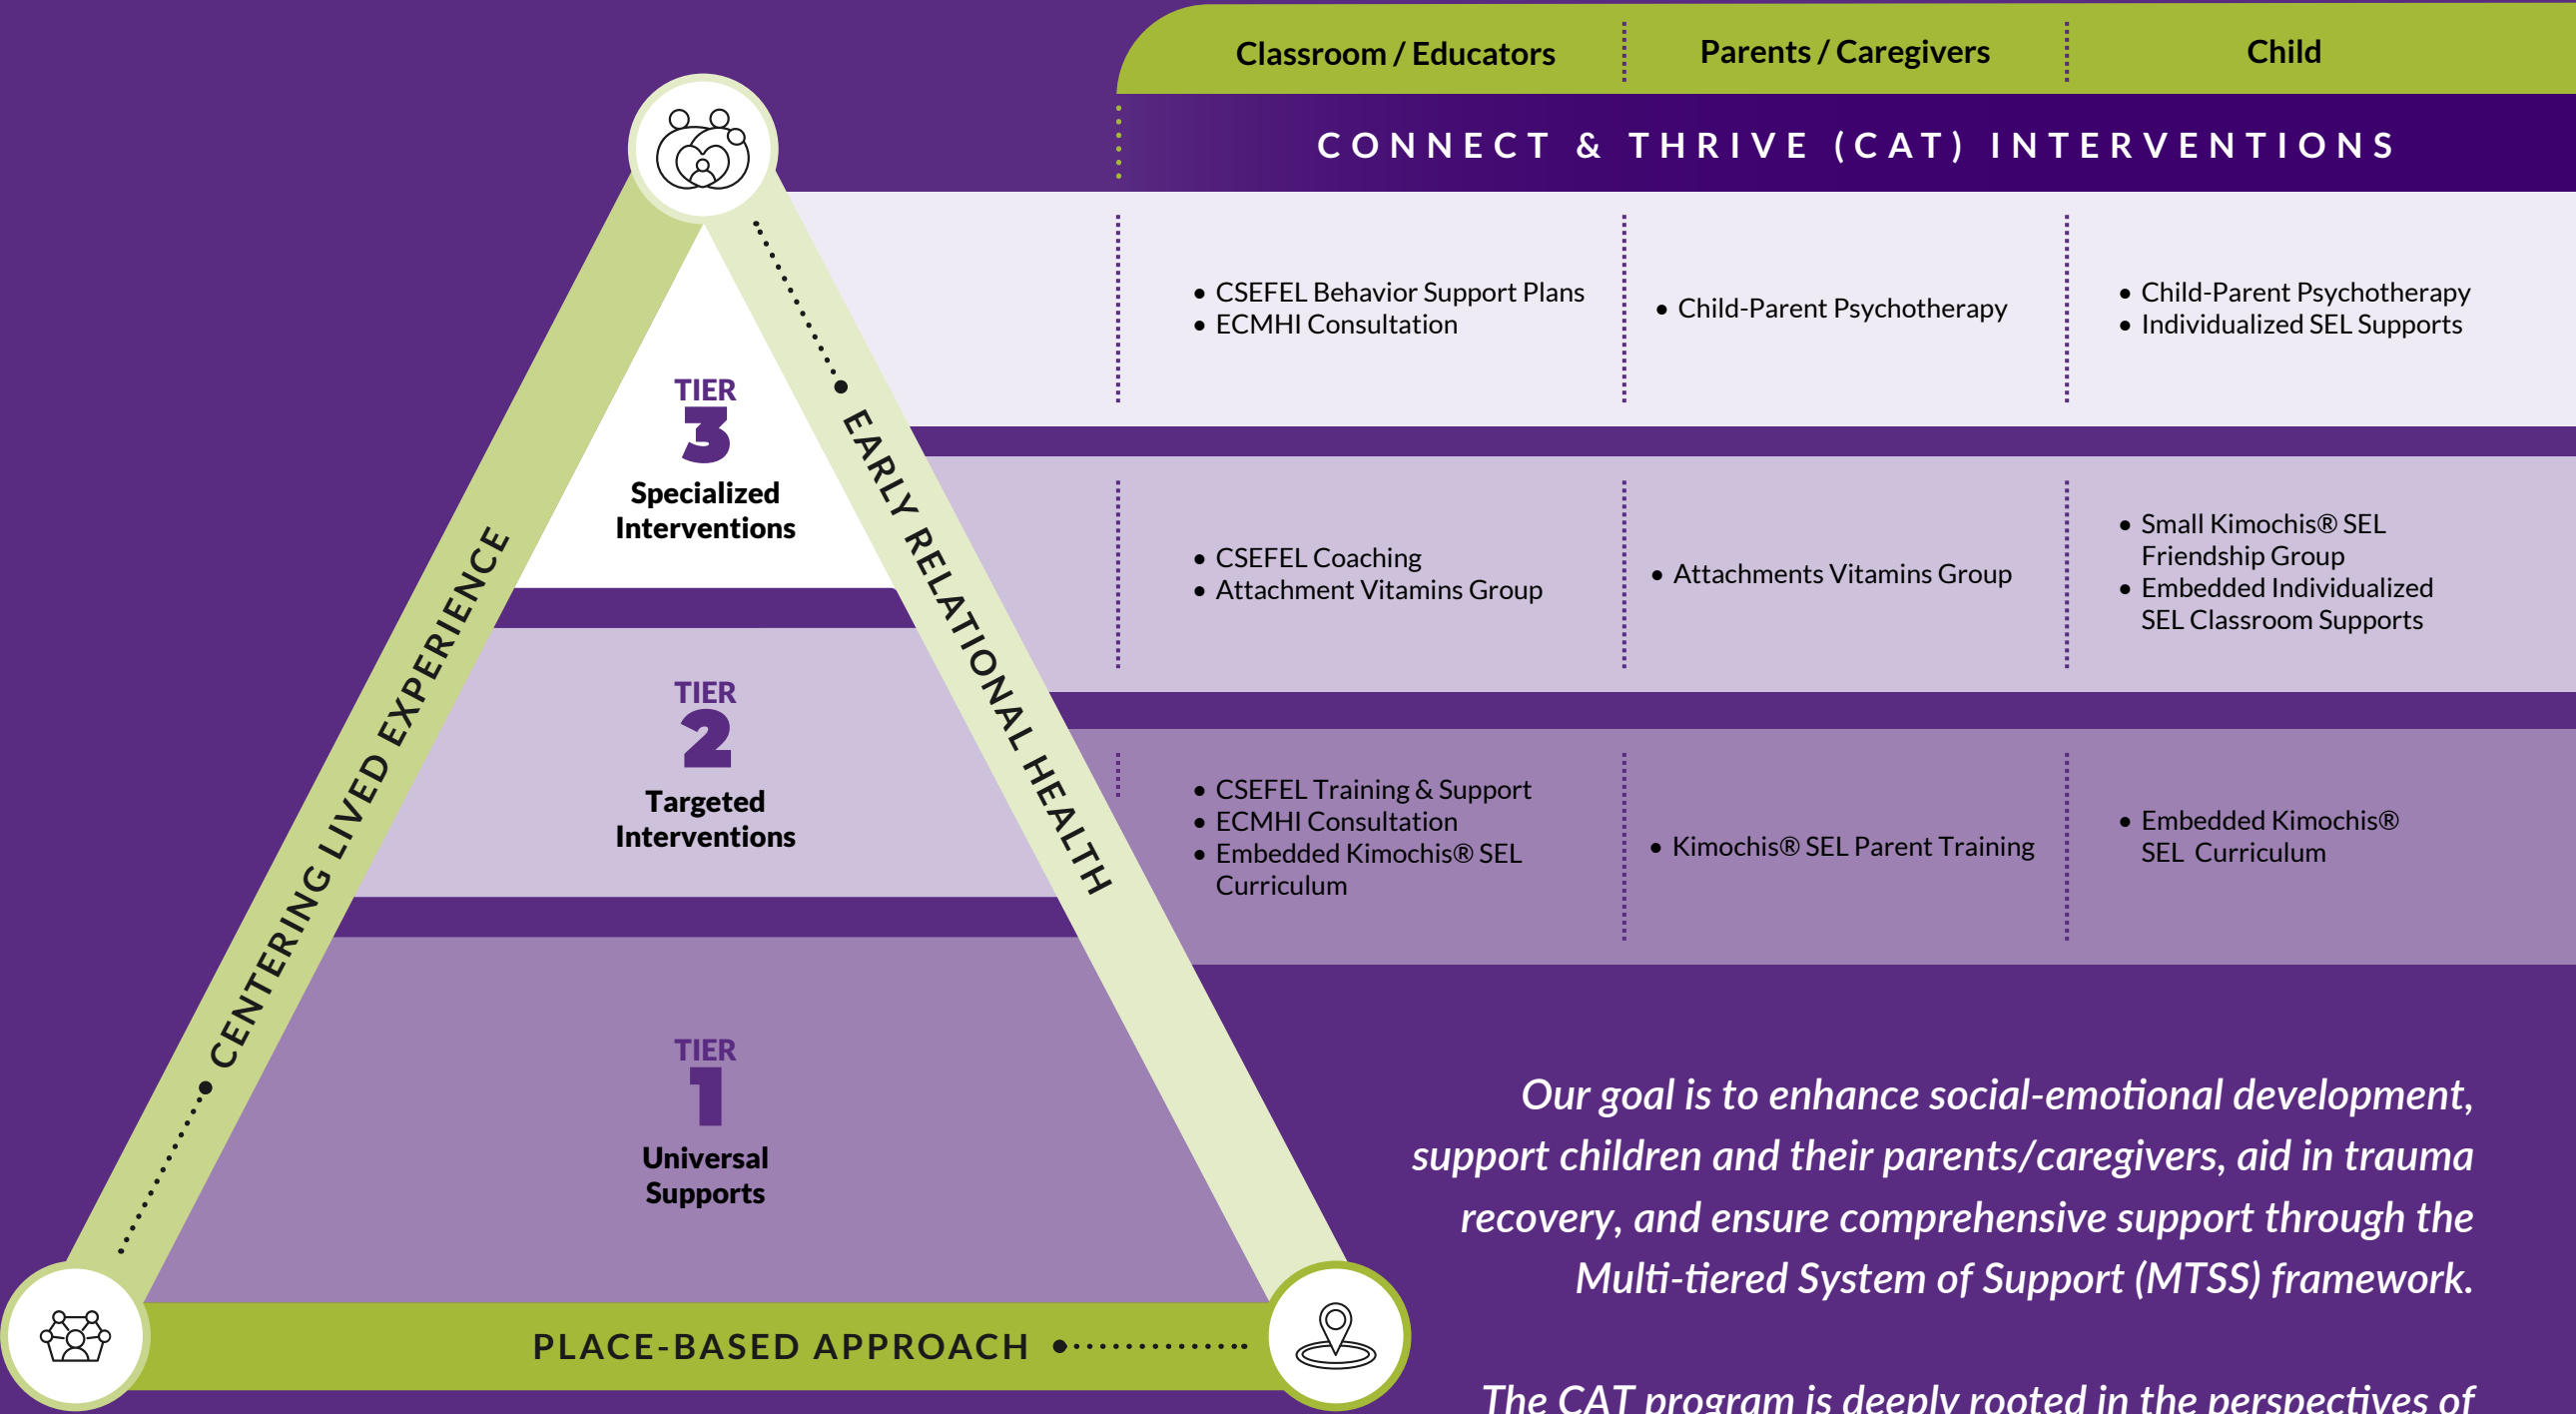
Classroom / Educators | Parents / Caregivers | Child

CONNECT & THRIVE (CAT) INTERVENTIONS

TIER 3
Specialized Interventions

TIER 2
Targeted Interventions

TIER 1
Universal Supports

CENTERING LIVED EXPERIENCE

EARLY RELATIONAL HEALTH

PLACE-BASED APPROACH

| Classroom / Educators | Parents / Caregivers | Child |
|---|---|---|
| • CSEFEL Behavior Support Plans • ECMHI Consultation | • Child-Parent Psychotherapy | • Child-Parent Psychotherapy • Individualized SEL Supports |
| • CSEFEL Coaching • Attachment Vitamins Group | • Attachments Vitamins Group | • Small Kimochis® SEL Friendship Group • Embedded Individualized SEL Classroom Supports |
| • CSEFEL Training & Support • ECMHI Consultation • Embedded Kimochis® SEL Curriculum | • Kimochis® SEL Parent Training | • Embedded Kimochis® SEL Curriculum |

Our goal is to enhance social-emotional development, support children and their parents/caregivers, aid in trauma recovery, and ensure comprehensive support through the Multi-tiered System of Support (MTSS) framework.

The CAT program is deeply rooted in the perspectives of